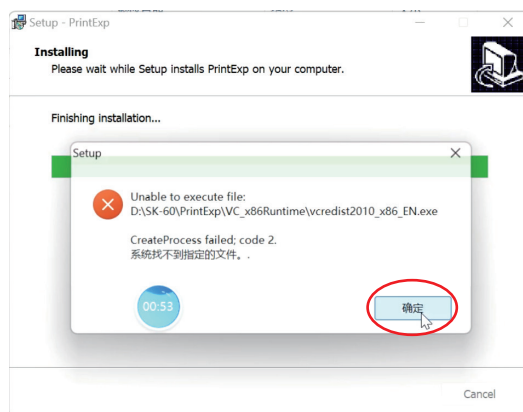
Setup - PrintExp

Installing

Please wait while Setup installs PrintExp on your computer.

Finishing installation...

Setup

Unable to execute file:
D:\SK-60\PrintExp\VC_x86Runtime\vcredist2010_x86_EN.exe

CreateProcess failed; code 2.
系统找不到指定的文件。.

00:53

确定

Cancel